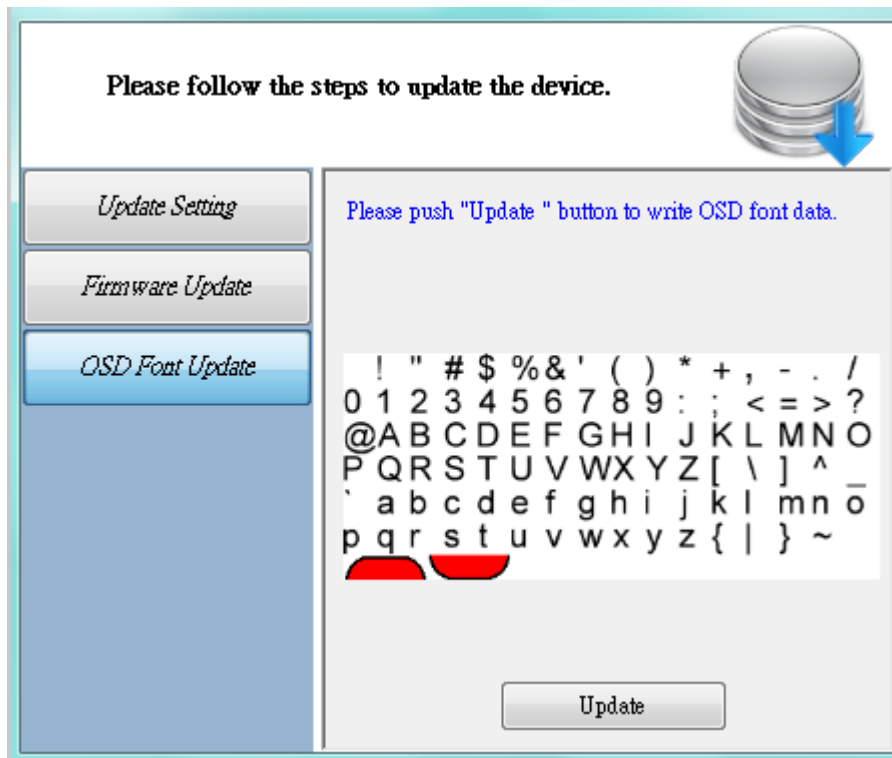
Please follow the steps to update the device.

Update Setting

Firmware Update

OSD Font Update

Please push "Update " button to write OSD font data.

! " # $ % & ' ( ) * + , - . /
0 1 2 3 4 5 6 7 8 9 : ; < = > ?
@ A B C D E F G H I J K L M N O
P Q R S T U V W X Y Z [ \ ] ^ _
` a b c d e f g h i j k l m n o
p q r s t u v w x y z { | } ~

Update